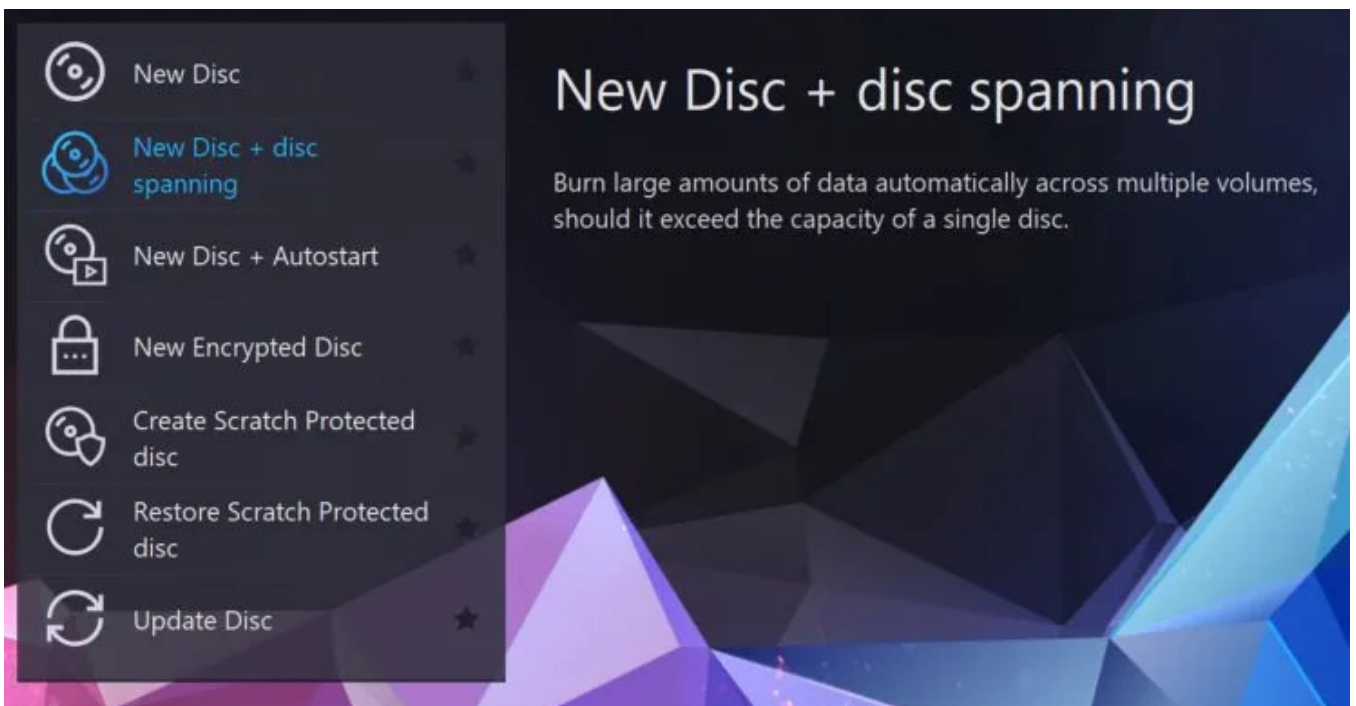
New Disc

New Disc + disc spanning

New Disc + Autostart

New Encrypted Disc

Create Scratch Protected disc

Restore Scratch Protected disc

Update Disc

New Disc + disc spanning

Burn large amounts of data automatically across multiple volumes, should it exceed the capacity of a single disc.